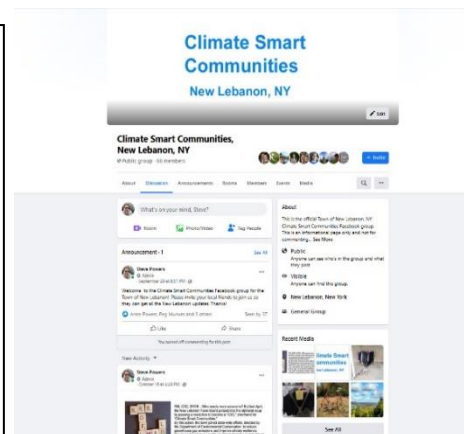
Climate Smart Communities
New Lebanon, NY

Edit

Climate Smart Communities, New Lebanon, NY
Public group · 55 members

+ Invite

About Discussion Announcements Rooms Members Events Media

What's on your mind, Steve?

Room Photo/Video Tag People

Announcement · 1 See All

Steve Powers
Admin
September 22nd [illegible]

Welcome to the Climate Smart Communities Facebook group for the Town of New Lebanon! Please invite your local friends to join us so they can get all the New Lebanon updates. Thanks!

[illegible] Seen by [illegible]

Like Share

You turned off commenting for this post.

New Activity

Steve Powers
Admin
October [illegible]

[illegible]

About
This is the official Town of New Lebanon, NY Climate Smart Communities Facebook group. This is an informational page only and not for commenting... See More

Public
Anyone can see who's in the group and what they post.

Visible
Anyone can find this group.

New Lebanon, New York

General Group

Recent Media

Climate Smart Communities
New Lebanon, NY

See All